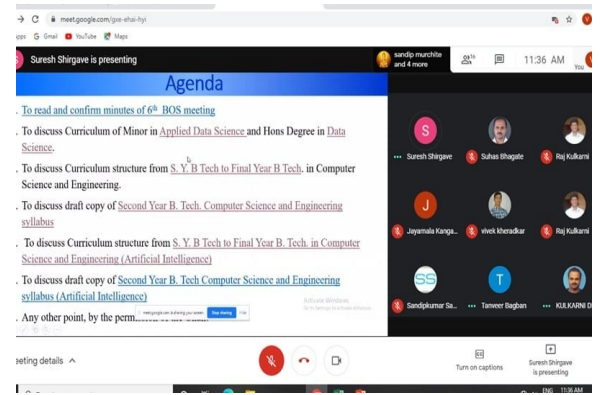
meet.google.com/gxe-ehai-hyi

pps Gmail YouTube Maps

Suresh Shirgave is presenting

sandip murchite and 4 more

11:36 AM

You

Agenda

. To read and confirm minutes of $6^{th}$ BOS meeting

. To discuss Curriculum of Minor in Applied Data Science and Hons Degree in Data Science.

. To discuss Curriculum structure from S. Y. B Tech to Final Year B Tech. in Computer Science and Engineering.

. To discuss draft copy of Second Year B. Tech. Computer Science and Engineering syllabus

. To discuss Curriculum structure from S. Y. B Tech to Final Year B. Tech. in Computer Science and Engineering (Artificial Intelligence)

. To discuss draft copy of Second Year B. Tech Computer Science and Engineering syllabus (Artificial Intelligence)

. Any other point, by the perm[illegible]

meet.google.com is sharing your screen. Stop sharing Hide

Activate Windows

Suresh Shirgave

Suhas Bhagate

Raj Kulkarni

Jayamala Kanga...

vivek kheradkar

Raj Kulkarni

Sandipkumar Sa...

Tanveer Bagban

KULKARNI D

eeting details

Turn on captions

Suresh Shirgave is presenting

ENG 11:36 AM